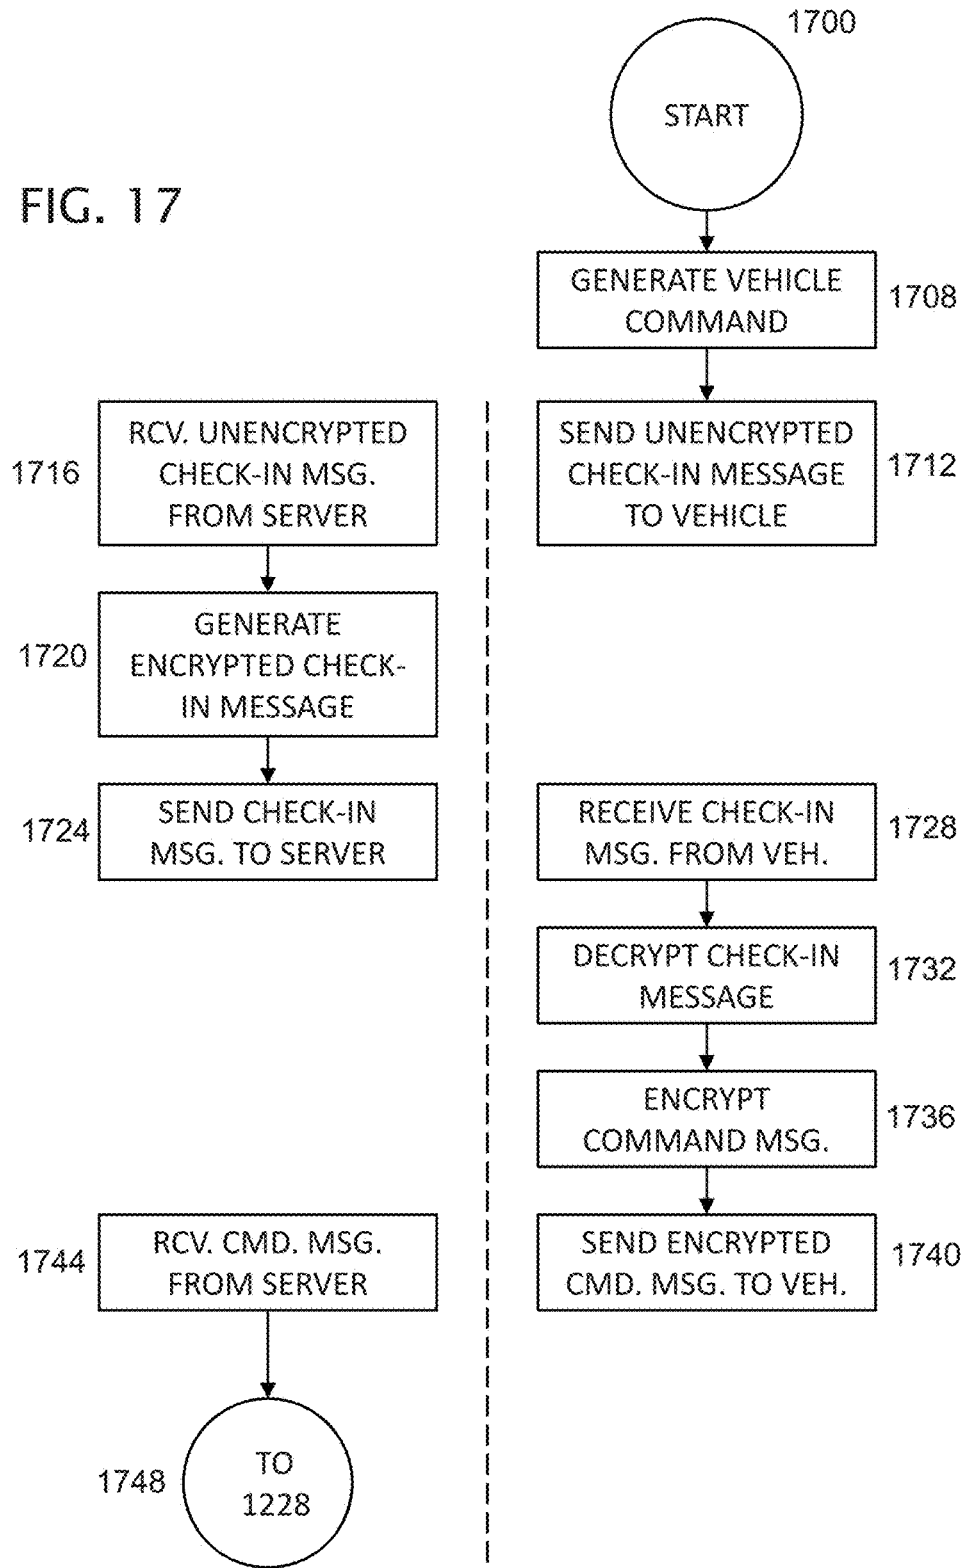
1700

START

FIG. 17

GENERATE VEHICLE COMMAND

1708

1716

RCV. UNENCRYPTED CHECK-IN MSG. FROM SERVER

SEND UNENCRYPTED CHECK-IN MESSAGE TO VEHICLE

1712

1720

GENERATE ENCRYPTED CHECK-IN MESSAGE

1724

SEND CHECK-IN MSG. TO SERVER

RECEIVE CHECK-IN MSG. FROM VEH.

1728

DECRYPT CHECK-IN MESSAGE

1732

ENCRYPT COMMAND MSG.

1736

1744

RCV. CMD. MSG. FROM SERVER

SEND ENCRYPTED CMD. MSG. TO VEH.

1740

1748

TO 1228